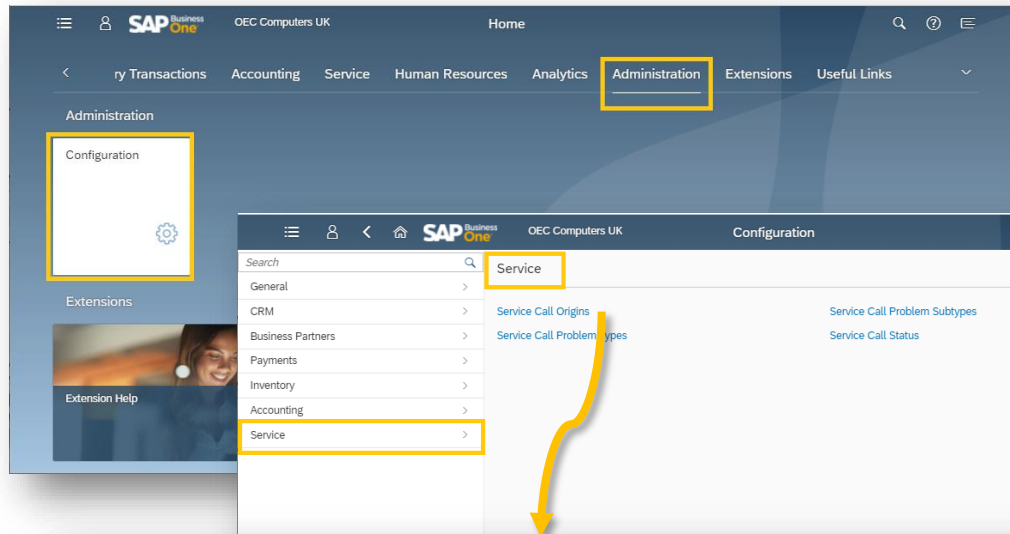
SAP Business One OEC Computers UK Home

ry Transactions Accounting Service Human Resources Analytics Administration Extensions Useful Links

Administration

Configuration

Extensions

Extension Help

SAP Business One OEC Computers UK Configuration

Search

General

CRM

Business Partners

Payments

Inventory

Accounting

Service

Service

Service Call Origins

Service Call Problem Types

Service Call Problem Subtypes

Service Call Status